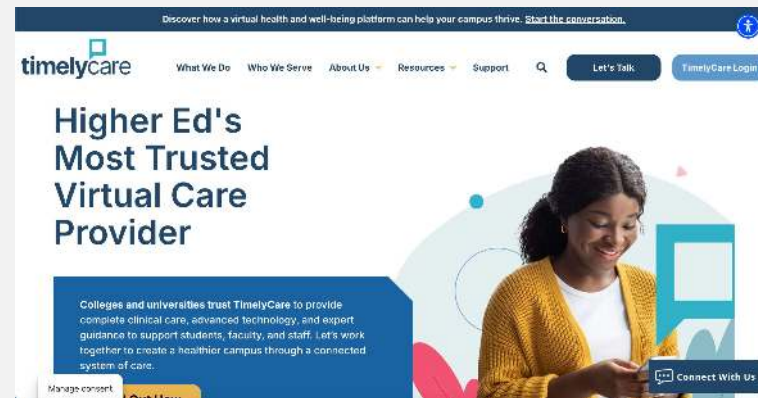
Discover how a virtual health and well-being platform can help your campus thrive. Start the conversation.

timelycare

What We Do Who We Serve About Us Resources Support Let's Talk TimelyCare Login

Higher Ed's Most Trusted Virtual Care Provider

Colleges and universities trust TimelyCare to provide complete clinical care, advanced technology, and expert guidance to support students, faculty, and staff. Let's work together to create a healthier campus through a connected system of care.

Manage consent

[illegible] Out How

Connect With Us